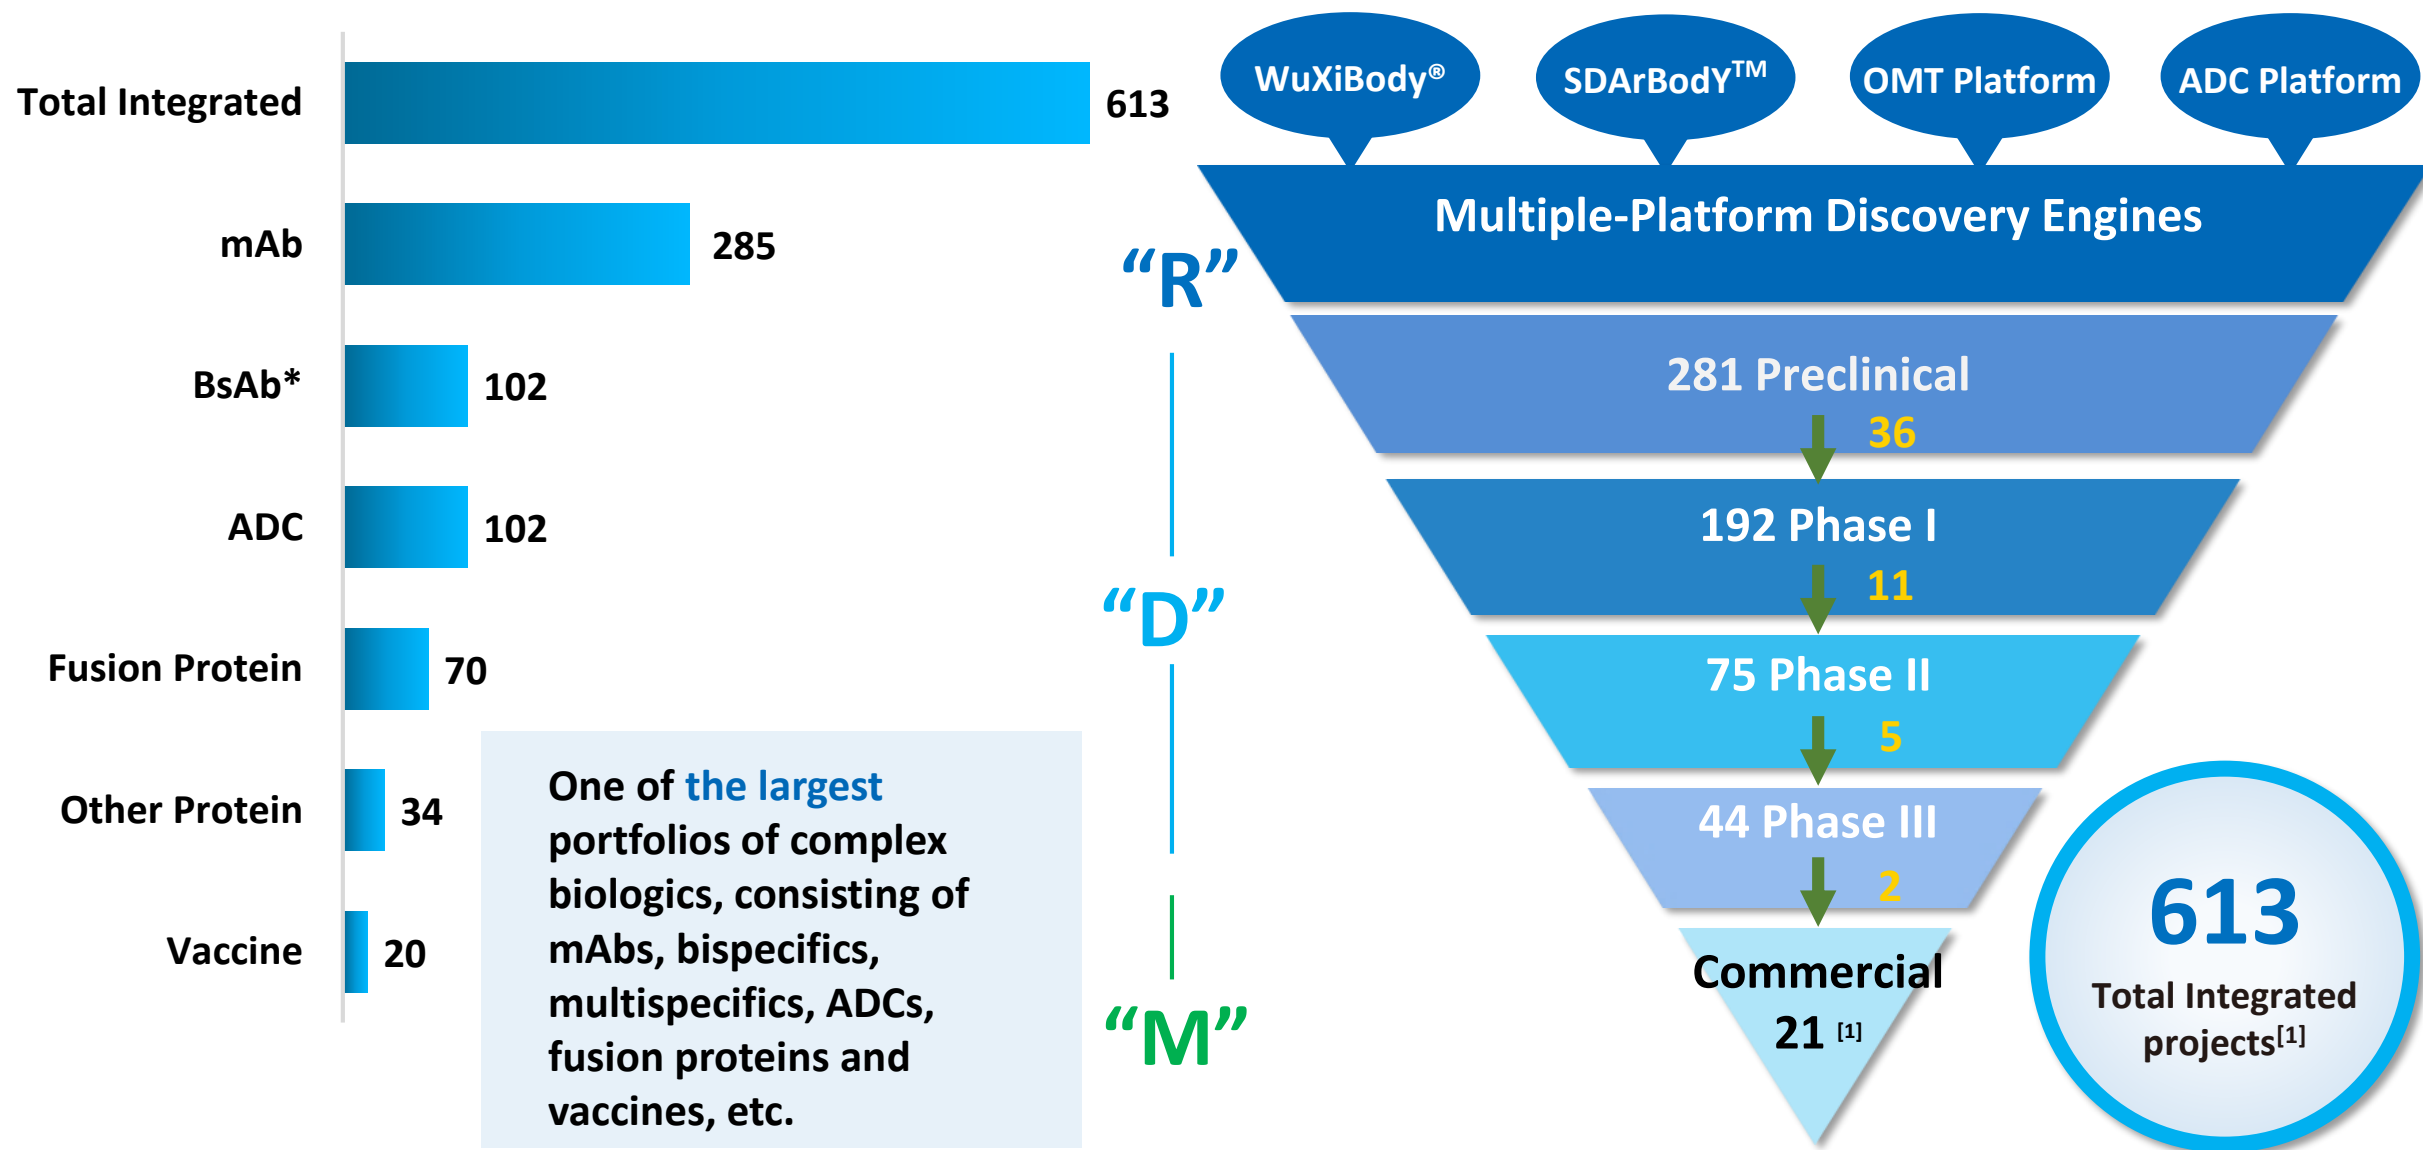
Total Integrated 613

mAb 285

BsAb* 102

ADC 102

Fusion Protein 70

Other Protein 34

Vaccine 20

One of the largest portfolios of complex biologics, consisting of mAbs, bispecifics, multispecifics, ADCs, fusion proteins and vaccines, etc.

“R”

“D”

“M”

WuXiBody®

SDArBodY$^{TM}$

OMT Platform

ADC Platform

Multiple-Platform Discovery Engines

281 Preclinical

36

192 Phase I

11

75 Phase II

5

44 Phase III

2

Commercial

21 $^{[1]}$

613

Total Integrated projects$^{[1]}$